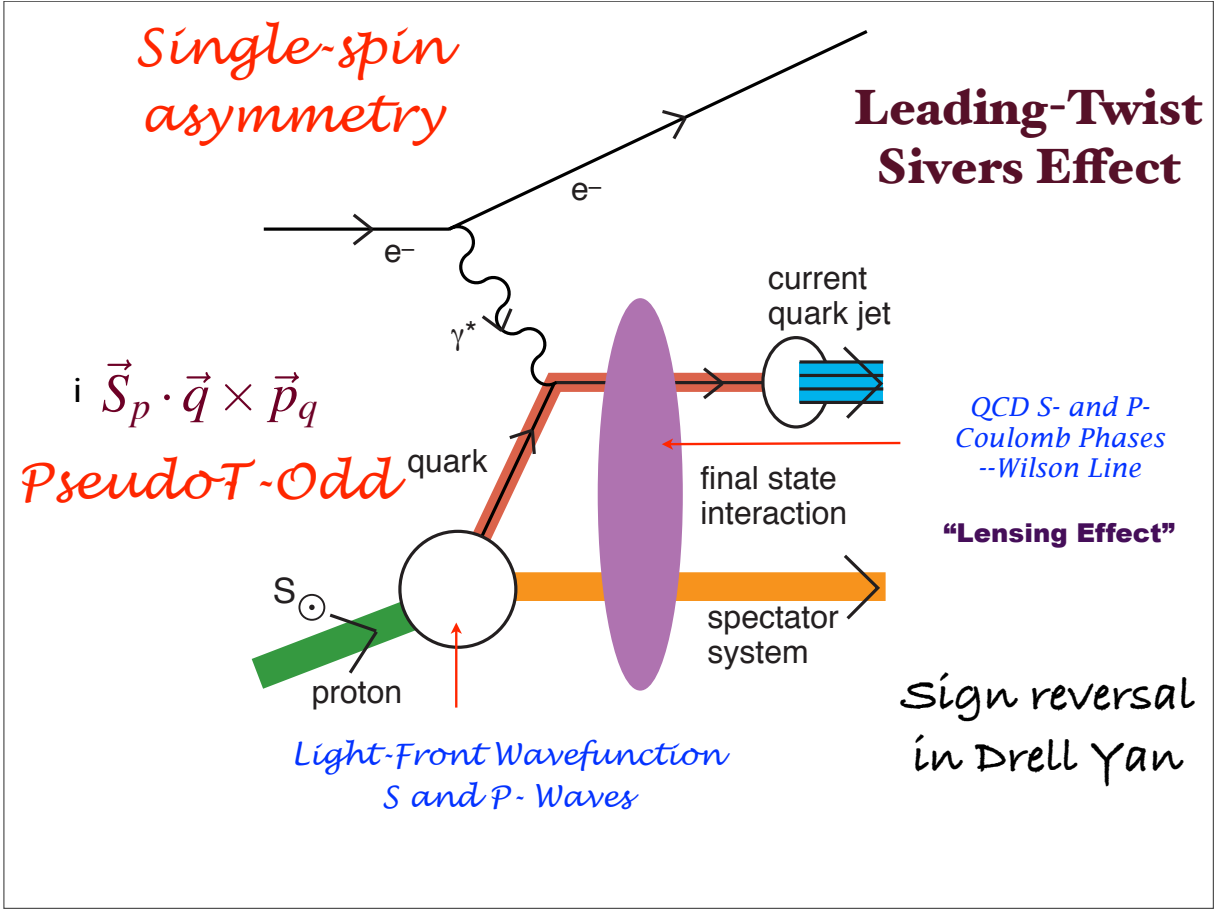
Single-spin asymmetry

Leading-Twist Sivers Effect

e–

e–

γ*

current quark jet

i $\vec{S}_p \cdot \vec{q} \times \vec{p}_q$

QCD S- and P- Coulomb Phases --Wilson Line

PseudoT-Odd

quark

final state interaction

"Lensing Effect"

S$\odot$

spectator system

proton

Sign reversal in Drell Yan

Light-Front Wavefunction S and P- Waves